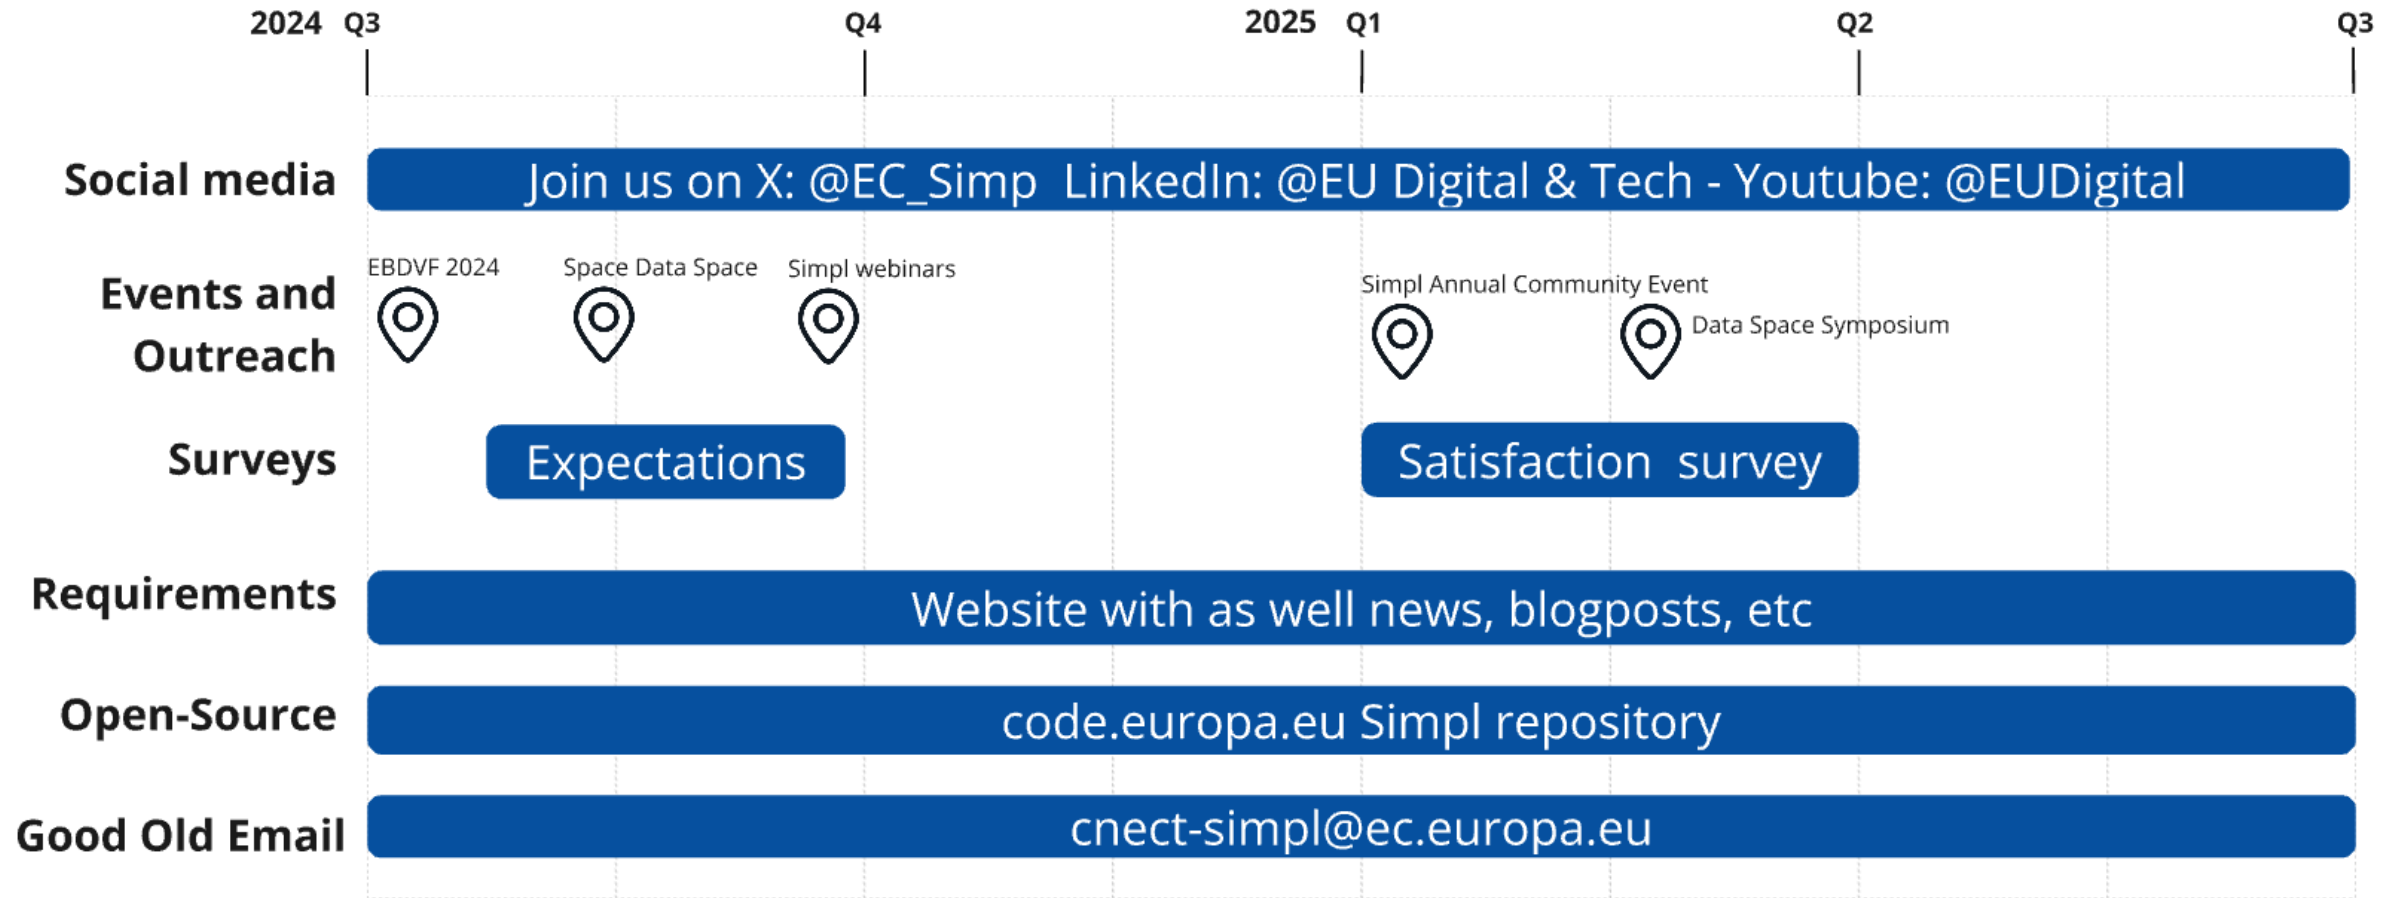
2024 Q3 Q4 2025 Q1 Q2 Q3

Social media
Join us on X: @EC_Simp LinkedIn: @EU Digital & Tech - Youtube: @EUDigital

Events and Outreach
EBDVF 2024
Space Data Space
Simpl webinars
Simpl Annual Community Event
Data Space Symposium

Surveys
Expectations
Satisfaction survey

Requirements
Website with as well news, blogposts, etc

Open-Source
code.europa.eu Simpl repository

Good Old Email
cnect-simpl@ec.europa.eu